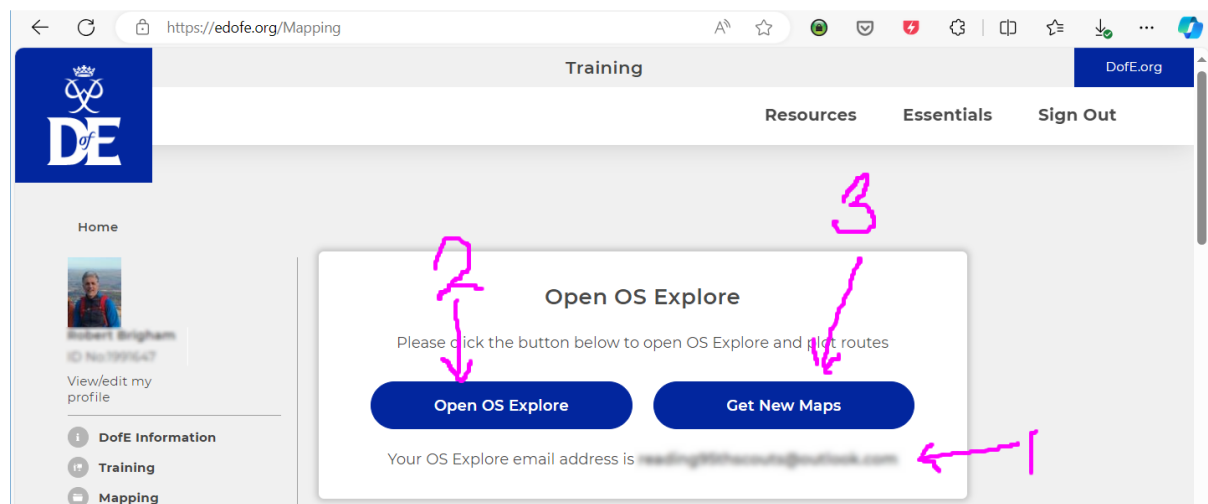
https://edofe.org/Mapping

Training

DofE.org

DofE

Resources Essentials Sign Out

Home

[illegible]
ID No:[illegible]
View/edit my profile

DofE Information
Training
Mapping

Open OS Explore

Please click the button below to open OS Explore and plot routes

Open OS Explore
Get New Maps

Your OS Explore email address is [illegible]

2
3
1